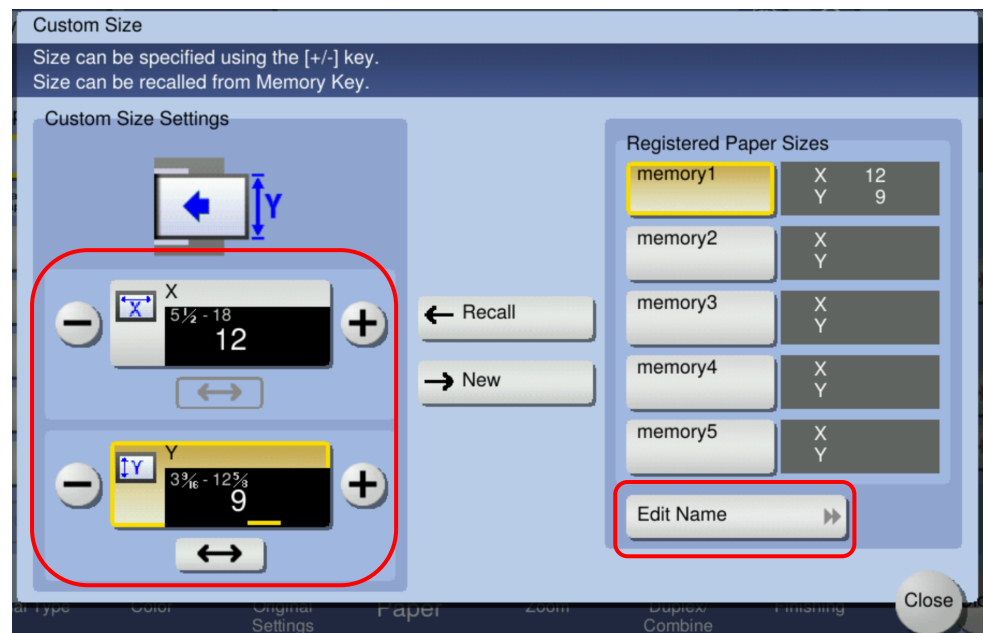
Custom Size

Size can be specified using the [+/-] key.
Size can be recalled from Memory Key.

Custom Size Settings

Y

X
X
$5\frac{1}{2}$ - 18
12

Y
Y
$3\frac{9}{16}$ - $12\frac{5}{8}$
9

← Recall

→ New

Registered Paper Sizes

| | |
|---|---|
| memory1 | X 12 Y 9 |
| memory2 | X Y |
| memory3 | X Y |
| memory4 | X Y |
| memory5 | X Y |

Edit Name

al Type Color Original Settings Paper Zoom Duplex/ Combine Finishing

Close